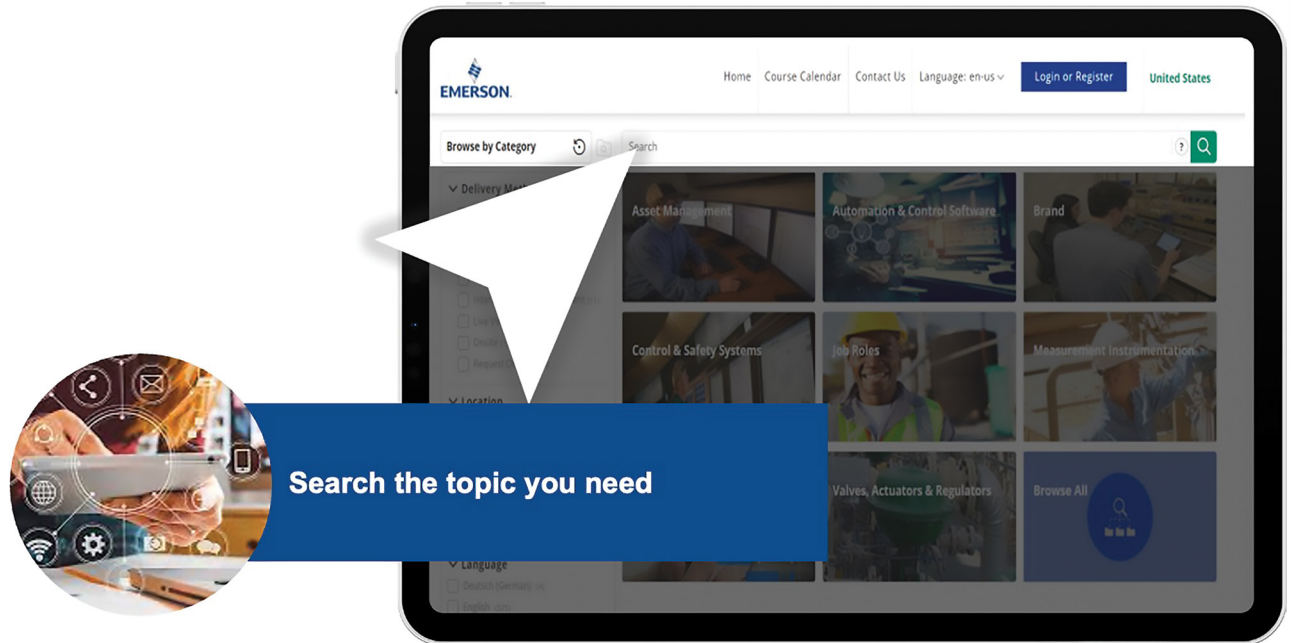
EMERSON

Home Course Calendar Contact Us Language: en-us Login or Register United States

Browse by Category

Search

?

Delivery Meth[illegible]

Live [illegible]

Onsite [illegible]

Request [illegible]

Location

Language

Deutsch (German) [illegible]

English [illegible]

Asset Management

Automation & Control Software

Brand

Control & Safety Systems

Job Roles

Measurement Instrumentation

Valves, Actuators & Regulators

Browse All

Search the topic you need